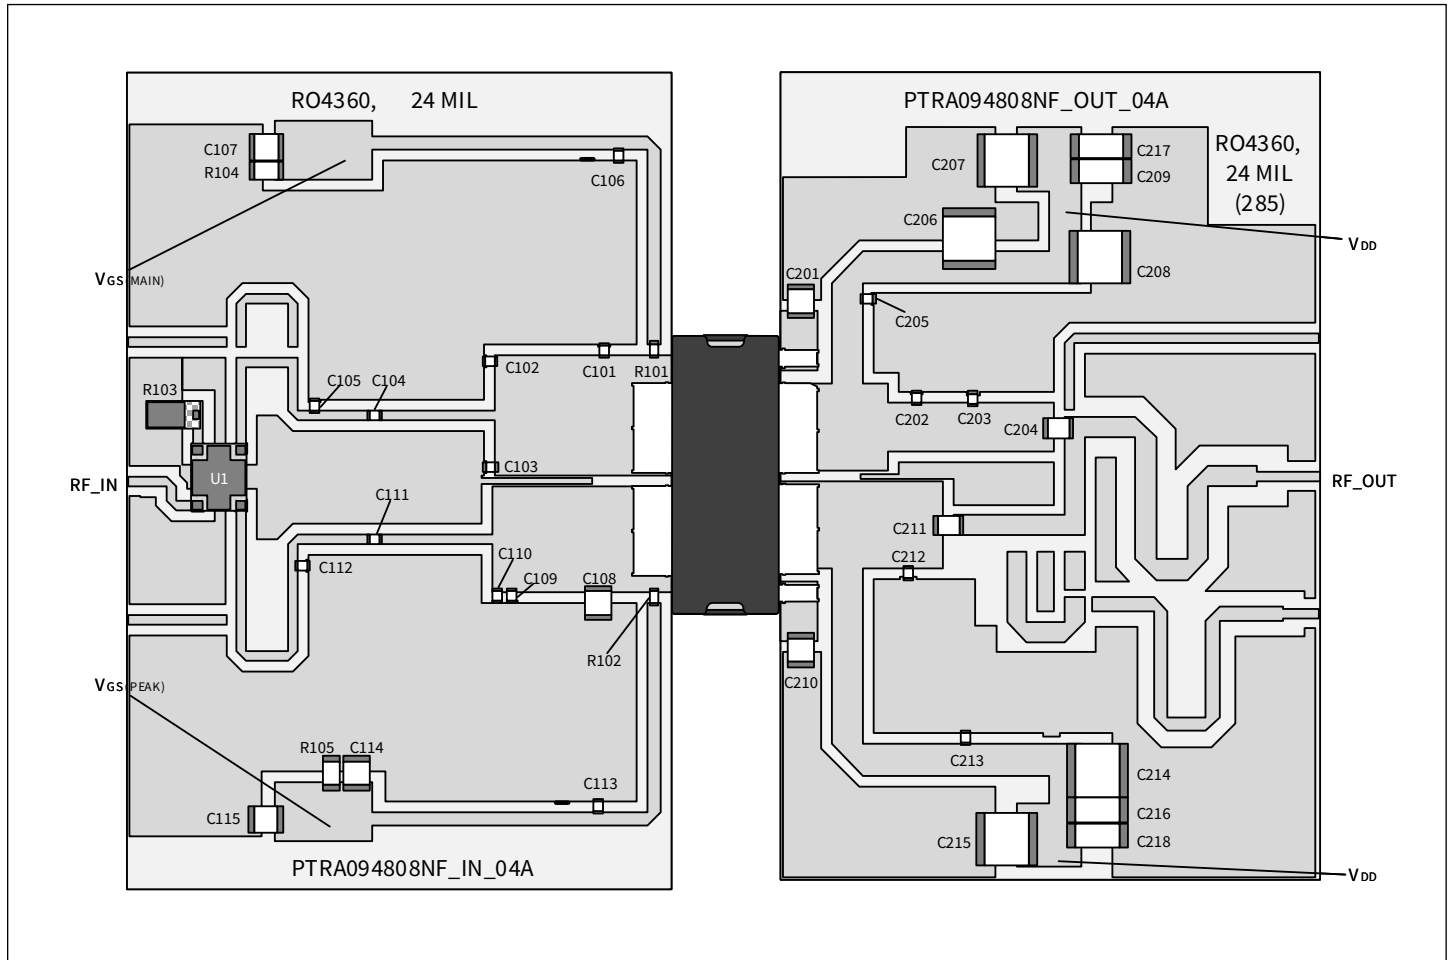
RO4360, 24 MIL

C107
R104
C106
$V_{GS(MAIN)}$
R103
C105
C104
C102
C101
R101
RF_IN
U1
C103
C111
C110
C112
C109
C108
R102
$V_{GS(PEAK)}$
R105
C114
C113
C115

PTRA094808NF_IN_04A

PTRA094808NF_OUT_04A

C207
C217
C209
RO4360, 24 MIL (285)
C206
$V_{DD}$
C208
C201
C205
C202
C203
C204
RF_OUT
C211
C212
C210
C213
C214
C216
C215
C218
$V_{DD}$